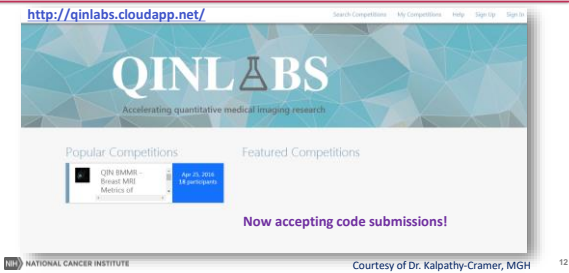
http://qinlabs.cloudapp.net/

Search Competitions My Competitions Help Sign Up Sign In

QINLABS

Accelerating quantitative medical imaging research

Popular Competitions

QIN BMMR - Breast MRI Metrics of

Apr 25, 2016
18 participants

Featured Competitions

Now accepting code submissions!

NIH NATIONAL CANCER INSTITUTE

Courtesy of Dr. Kalpathy-Cramer, MGH

12